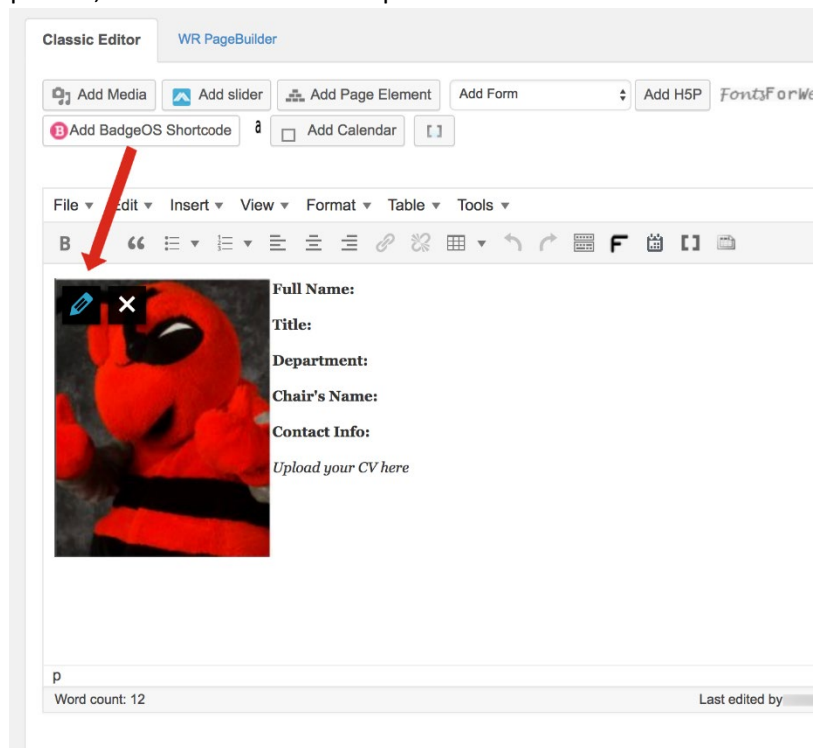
Classic Editor
WR PageBuilder

Add Media
Add slider
Add Page Element
Add Form
Add H5P
FontsForWe
Add BadgeOS Shortcode
Add Calendar

File ▾ Edit ▾ Insert ▾ View ▾ Format ▾ Table ▾ Tools ▾

B

**Full Name:**

**Title:**

**Department:**

**Chair's Name:**

**Contact Info:**

*Upload your CV here*

p

Word count: 12

Last edited by